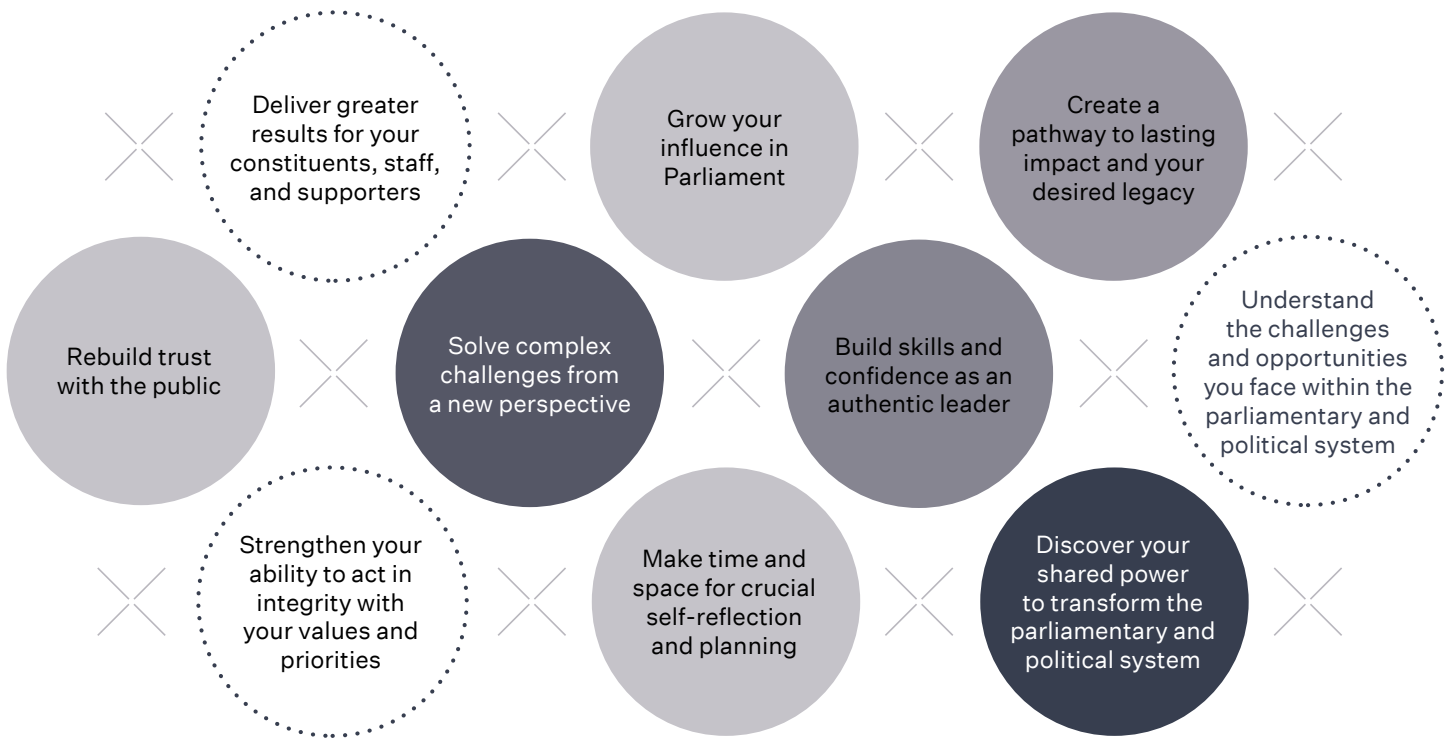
Deliver greater results for your constituents, staff, and supporters

Grow your influence in Parliament

Create a pathway to lasting impact and your desired legacy

Rebuild trust with the public

Solve complex challenges from a new perspective

Build skills and confidence as an authentic leader

Understand the challenges and opportunities you face within the parliamentary and political system

Strengthen your ability to act in integrity with your values and priorities

Make time and space for crucial self-reflection and planning

Discover your shared power to transform the parliamentary and political system